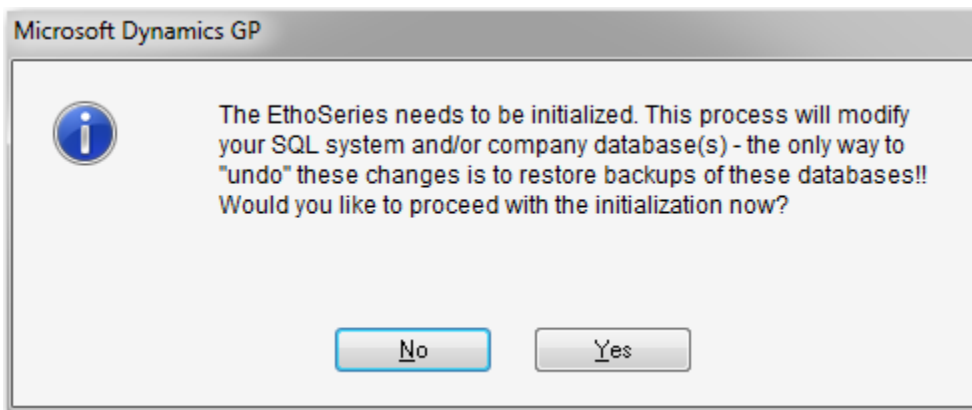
Microsoft Dynamics GP

The EthoSeries needs to be initialized. This process will modify your SQL system and/or company database(s) - the only way to "undo" these changes is to restore backups of these databases!! Would you like to proceed with the initialization now?

No

Yes